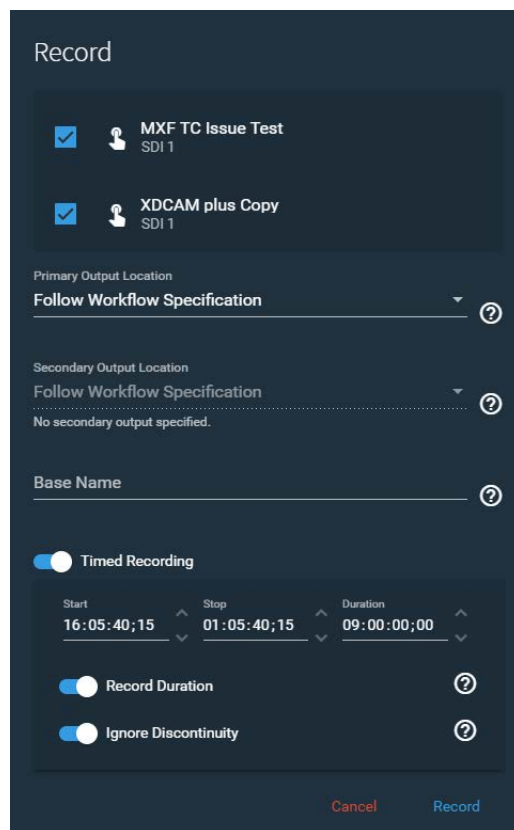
Record

MXF TC Issue Test
SDI 1

XDCAM plus Copy
SDI 1

Primary Output Location
Follow Workflow Specification

Secondary Output Location
Follow Workflow Specification
No secondary output specified.

Base Name

Timed Recording

Start
16:05:40;15

Stop
01:05:40;15

Duration
09:00:00;00

Record Duration

Ignore Discontinuity

Cancel
Record